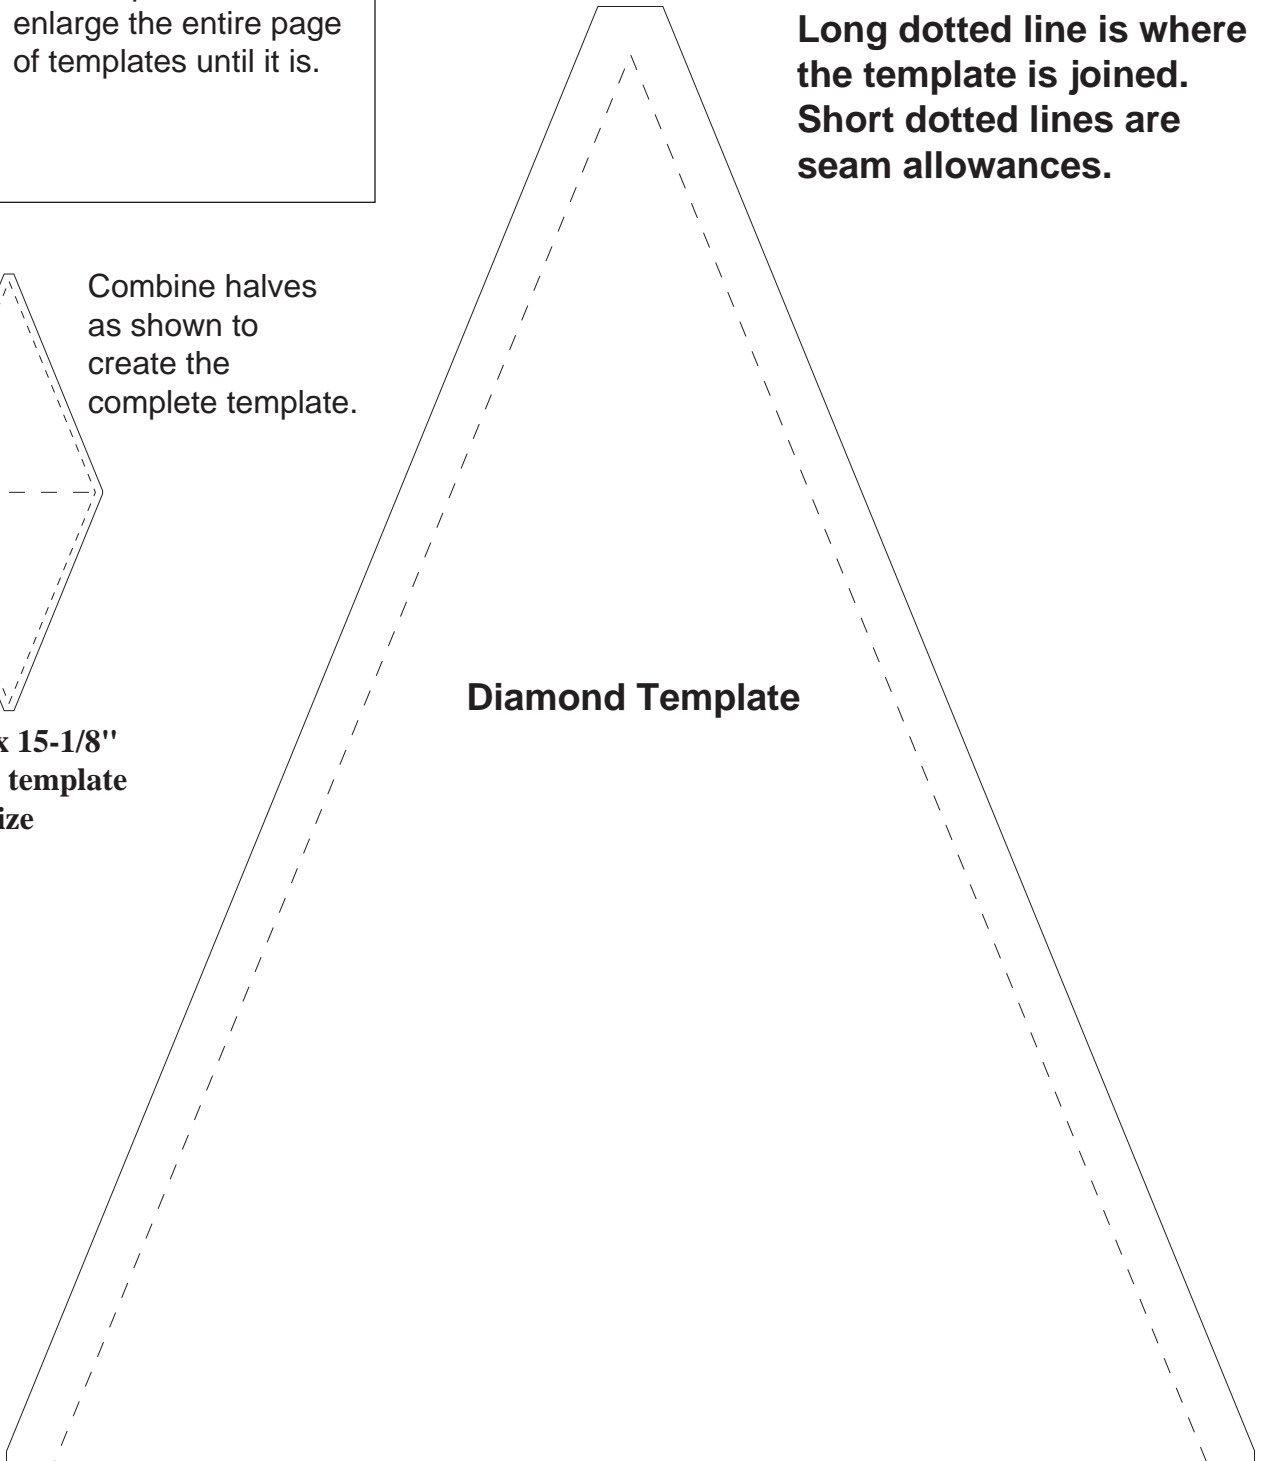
enlarge the entire page of templates until it is.

Long dotted line is where the template is joined. Short dotted lines are seam allowances.

Combine halves as shown to create the complete template.

Diamond Template

x 15-1/8" template ize